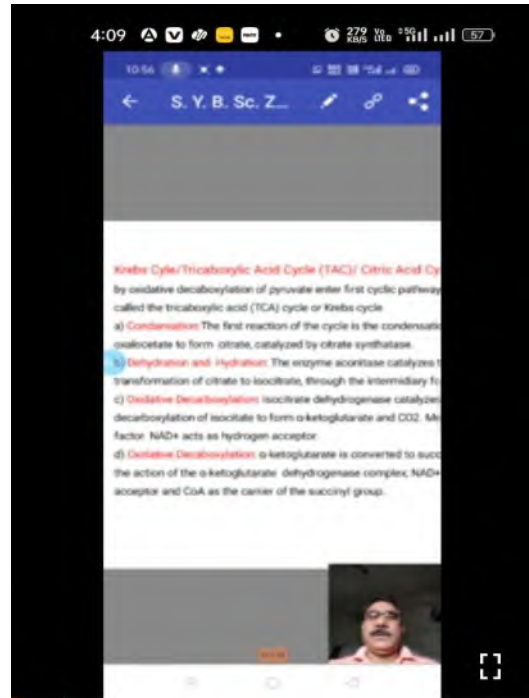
4:09 279 KB/S 57

10:56

← S. Y. B. Sc. Z...

Krebs Cyle/Tricaboxylic Acid Cycle (TAC)/ Citric Acid Cy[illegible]
by oxidative decaboxylation of pyruvate enter first cyclic pathway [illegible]
called the tricaboxylic acid (TCA) cycle or Krebs cycle
a) Condensation The first reaction of the cycle is the condensati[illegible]
oxaloacetate to form citrate, catalyzed by citrate synthatase.
b) Dehydration and Hydration: The enzyme aconitase catalyzes t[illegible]
transformation of citrate to isocitrate, through the intermidiary fo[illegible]
c) Oxidative Decarboxylation: Isocitrate dehydrogenase catalyze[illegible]
decarboxylation of isocitate to form α-ketoglutarate and CO2. Mo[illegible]
factor. NAD+ acts as hydrogen acceptor.
d) Oxidative Decarboxylation: α-ketoglutarate is converted to succ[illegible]
the action of the α-ketoglutarate dehydrogenase complex; NAD+ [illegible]
acceptor and CoA as the carrier of the succinyl group.